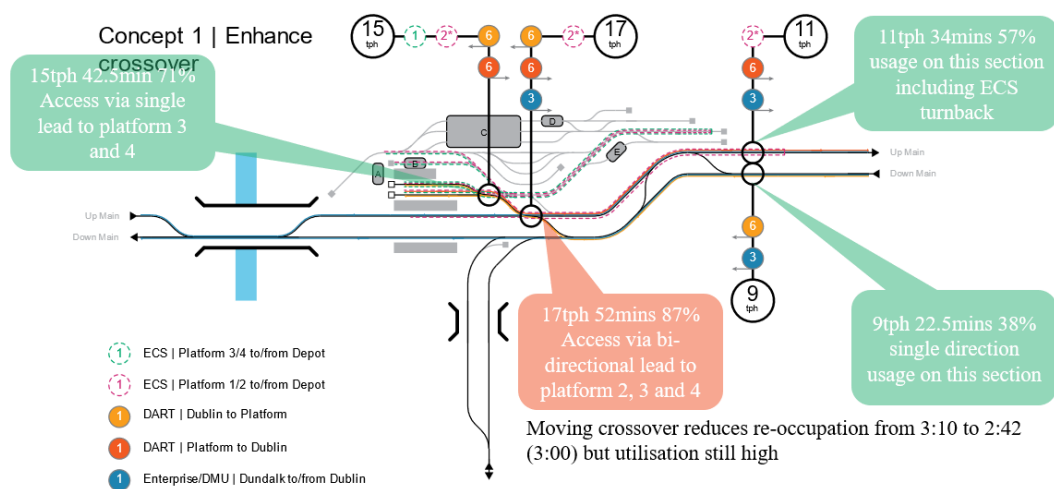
Concept 1 | Enhance crossover

15 tph
1
2*
6
6

6
6
3
2*
17 tph

2*
11 tph
6
3

15tph 42.5min 71% Access via single lead to platform 3 and 4

11tph 34mins 57% usage on this section including ECS turnback

C
D
A
B
E

Up Main
Down Main
Up Main
Down Main

6
3
9 tph

17tph 52mins 87% Access via bi-directional lead to platform 2, 3 and 4

9tph 22.5mins 38% single direction usage on this section

1 ECS | Platform 3/4 to/from Depot
1 ECS | Platform 1/2 to/from Depot
1 DART | Dublin to Platform
1 DART | Platform to Dublin
1 Enterprise/DMU | Dundalk to/from Dublin

Moving crossover reduces re-occupation from 3:10 to 2:42 (3:00) but utilisation still high